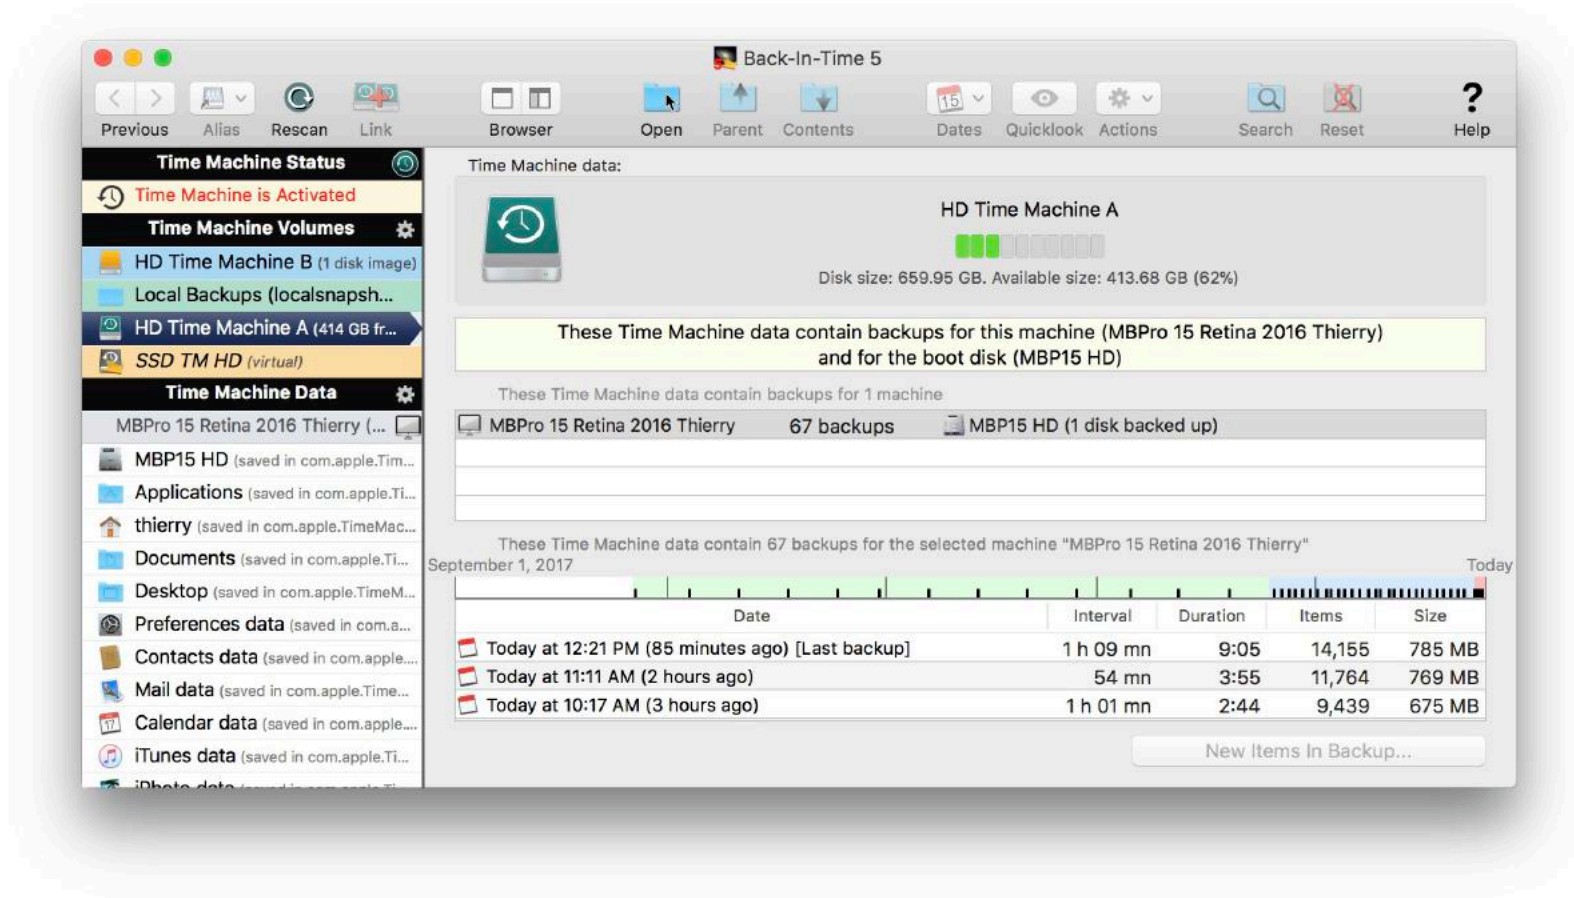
Back-In-Time 5

Previous Alias Rescan Link Browser Open Parent Contents Dates Quicklook Actions Search Reset Help

Time Machine Status
Time Machine is Activated
Time Machine Volumes
HD Time Machine B (1 disk image)
Local Backups (localsnapsh...
HD Time Machine A (414 GB fr...
SSD TM HD (virtual)
Time Machine Data
MBPro 15 Retina 2016 Thierry (...
MBP15 HD (saved in com.apple.Tim...
Applications (saved in com.apple.Ti...
thierry (saved in com.apple.TimeMac...
Documents (saved in com.apple.Ti...
Desktop (saved in com.apple.TimeM...
Preferences data (saved in com.a...
Contacts data (saved in com.apple....
Mail data (saved in com.apple.Time...
Calendar data (saved in com.apple....
iTunes data (saved in com.apple.Ti...
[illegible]

Time Machine data:

HD Time Machine A

Disk size: 659.95 GB. Available size: 413.68 GB (62%)

These Time Machine data contain backups for this machine (MBPro 15 Retina 2016 Thierry) and for the boot disk (MBP15 HD)

These Time Machine data contain backups for 1 machine

MBPro 15 Retina 2016 Thierry 67 backups MBP15 HD (1 disk backed up)

These Time Machine data contain 67 backups for the selected machine "MBPro 15 Retina 2016 Thierry"

September 1, 2017 Today

| Date | Interval | Duration | Items | Size |
|---|---|---|---|---|
| Today at 12:21 PM (85 minutes ago) [Last backup] | 1 h 09 mn | 9:05 | 14,155 | 785 MB |
| Today at 11:11 AM (2 hours ago) | 54 mn | 3:55 | 11,764 | 769 MB |
| Today at 10:17 AM (3 hours ago) | 1 h 01 mn | 2:44 | 9,439 | 675 MB |

New Items In Backup...